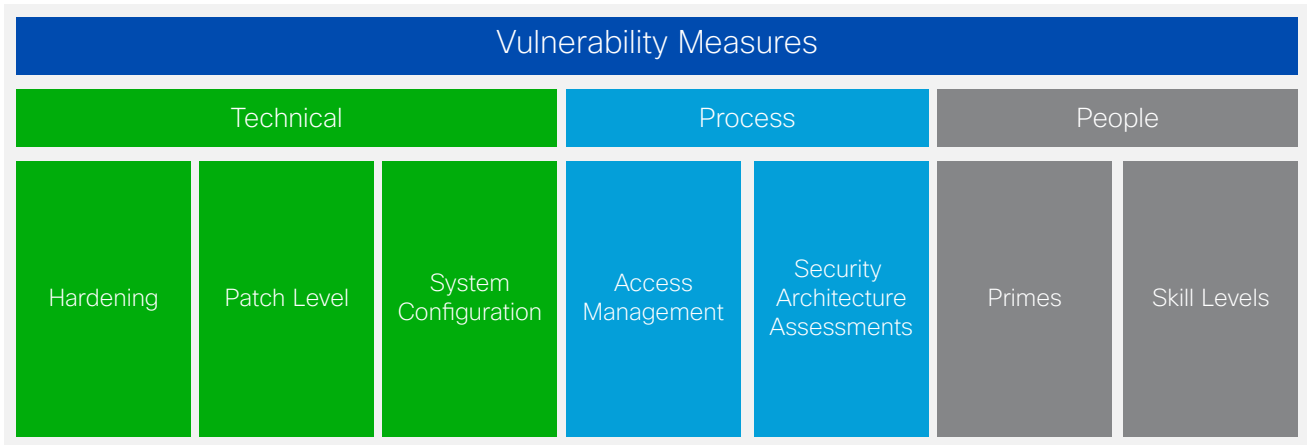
Vulnerability Measures

| Technical | | | Process | | People | |
|---|---|---|---|---|---|---|
| Hardening | Patch Level | System Configuration | Access Management | Security Architecture Assessments | Primes | Skill Levels |